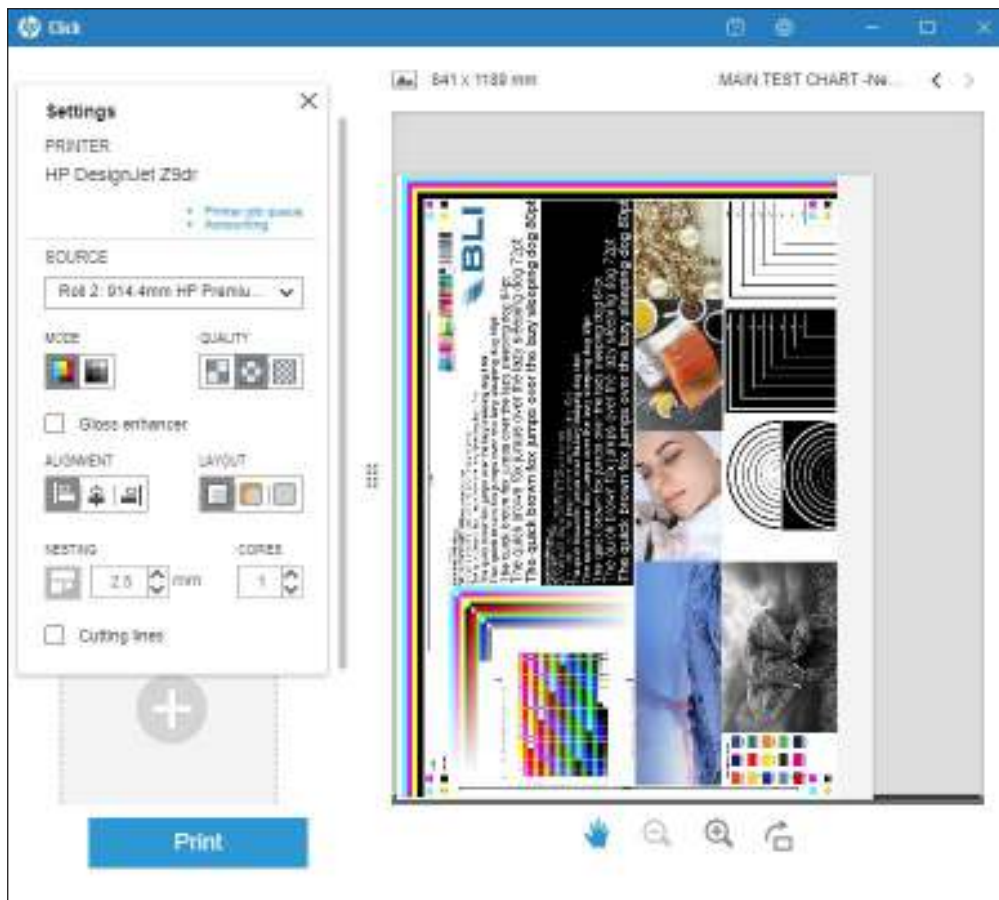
Click

841 x 1189 mm

MAIN TEST CHART -Ne...

Settings

PRINTER

HP DesignJet Z9dr

• Printer job queue
• Accounting

SOURCE

Roll 2: 914.4mm HP Premiu...

MODE

QUALITY

Gloss enhancer

ALIGNMENT

LAYOUT

NESTING

COPIES

2.5 mm

1

Cutting lines

BLI

The quick brown fox jumps over the lazy sleeping dog 80pt

The quick brown fox jumps over the lazy sleeping dog 72pt

Print